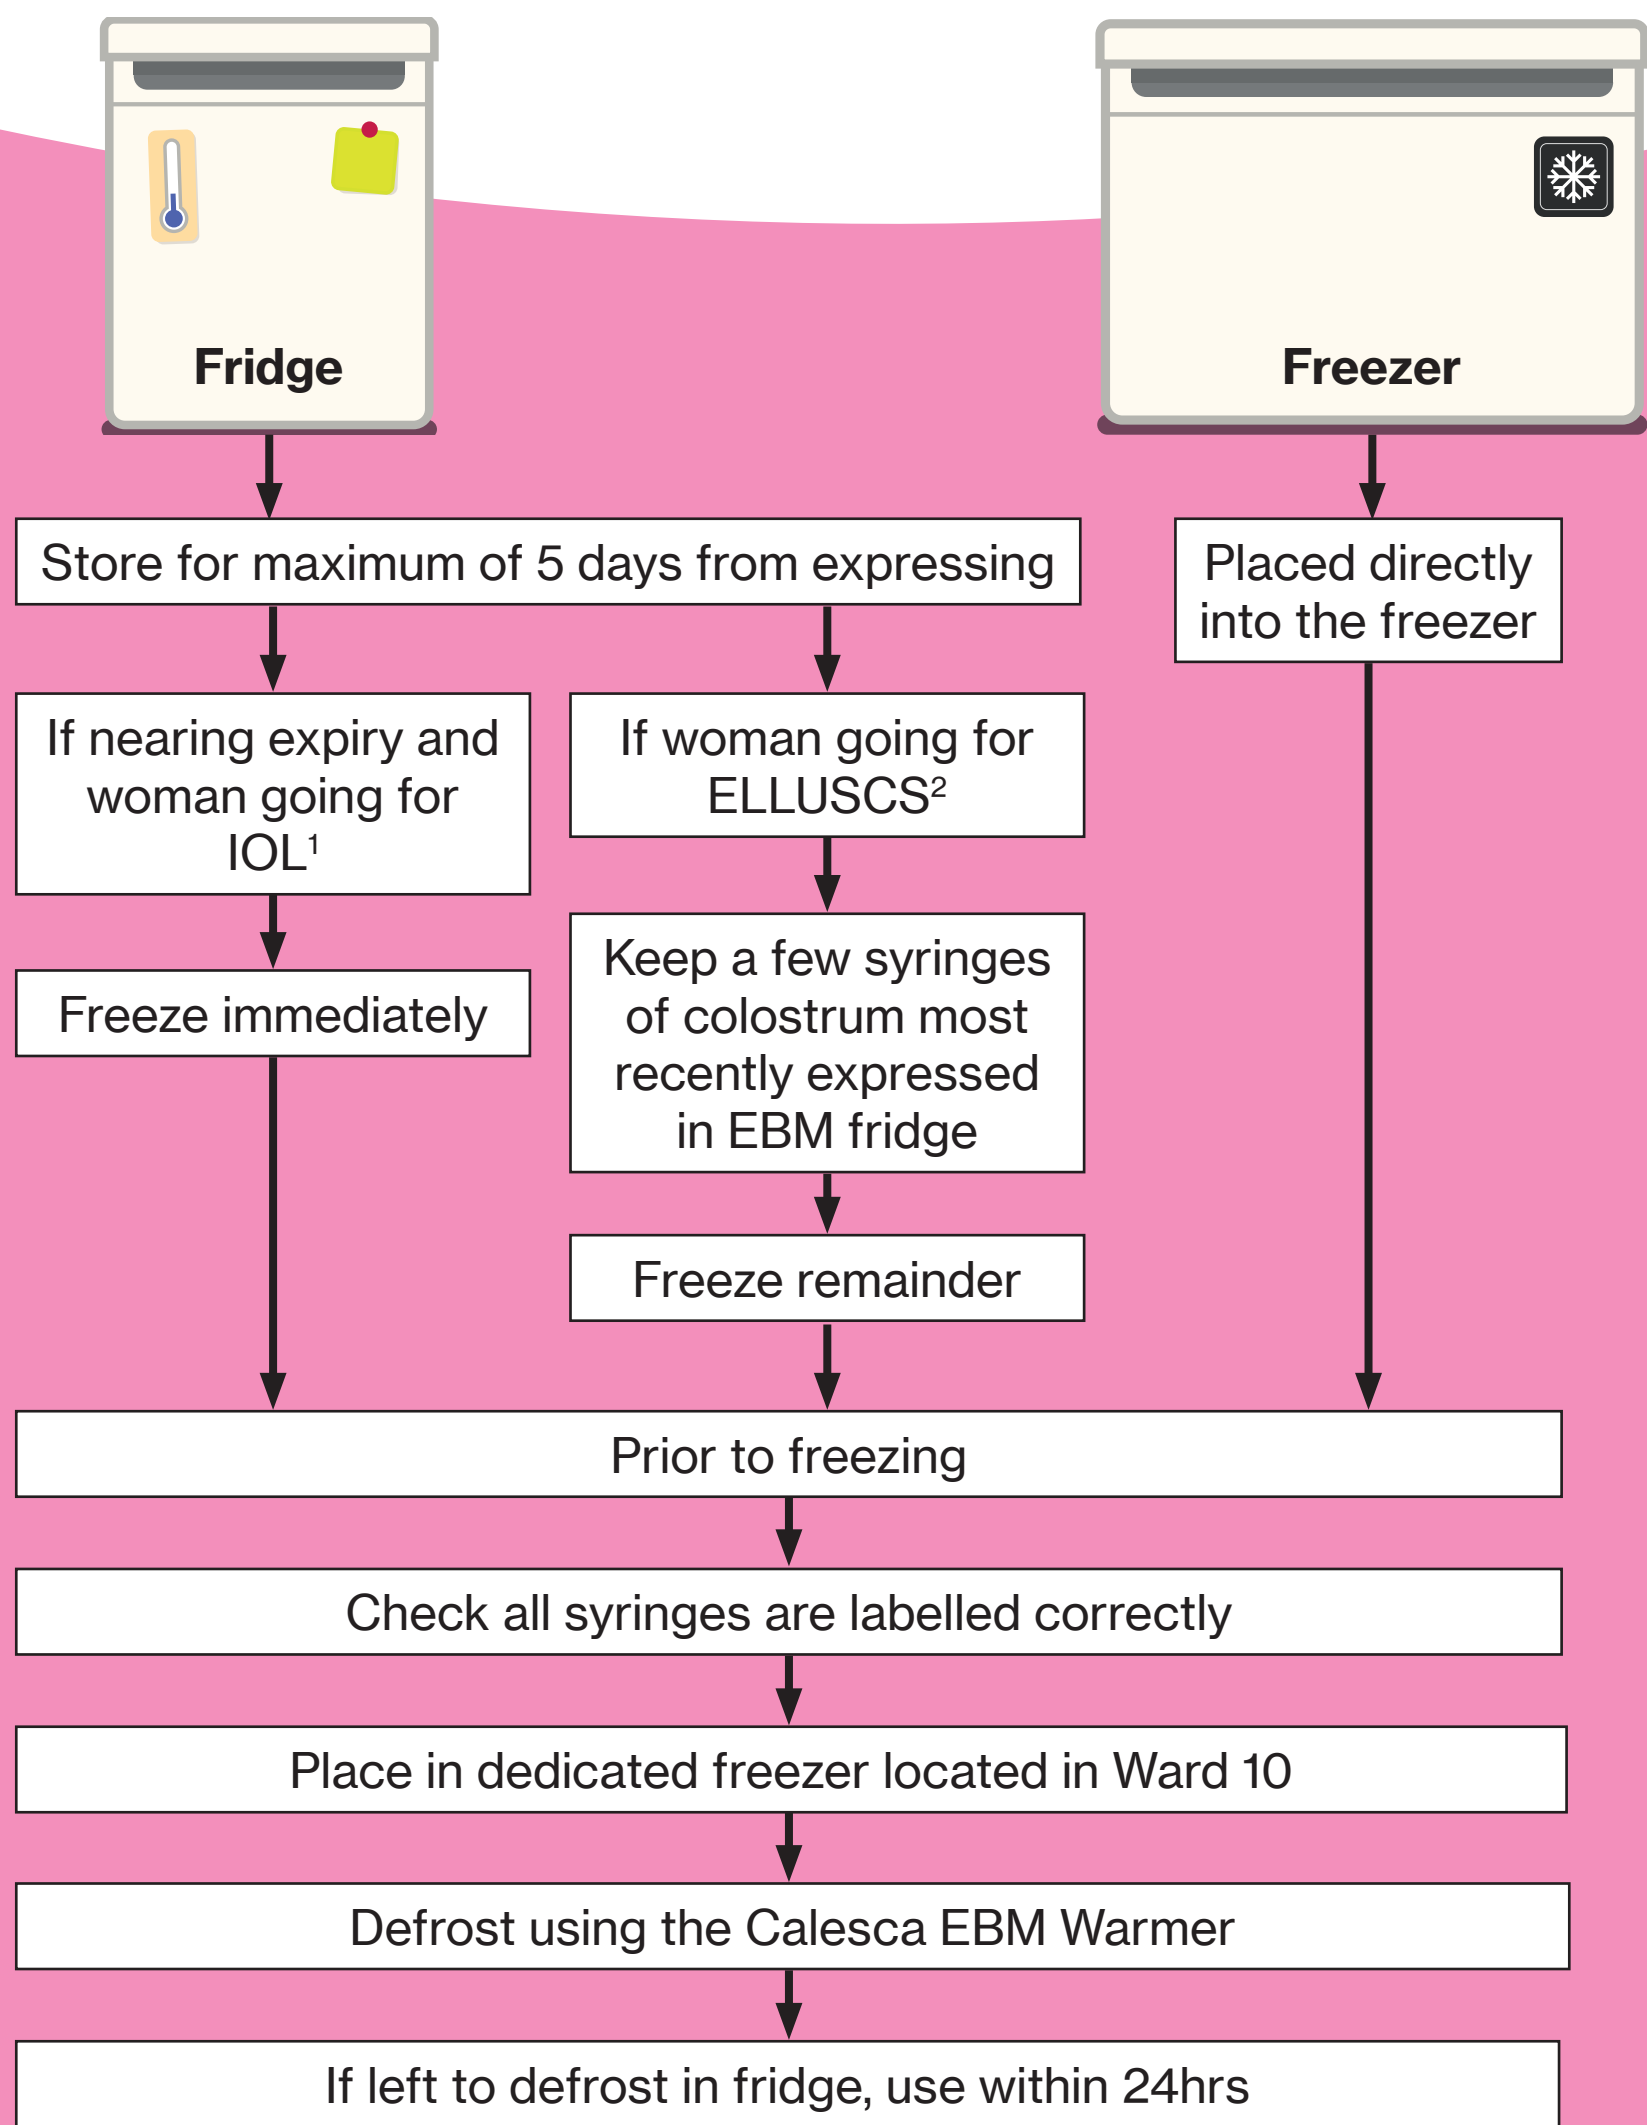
Fridge

Freezer

Store for maximum of 5 days from expressing

Placed directly into the freezer

If nearing expiry and woman going for IOL$^1$

If woman going for ELLUSCS$^2$

Freeze immediately

Keep a few syringes of colostrum most recently expressed in EBM fridge

Freeze remainder

Prior to freezing

Check all syringes are labelled correctly

Place in dedicated freezer located in Ward 10

Defrost using the Calesca EBM Warmer

If left to defrost in fridge, use within 24hrs